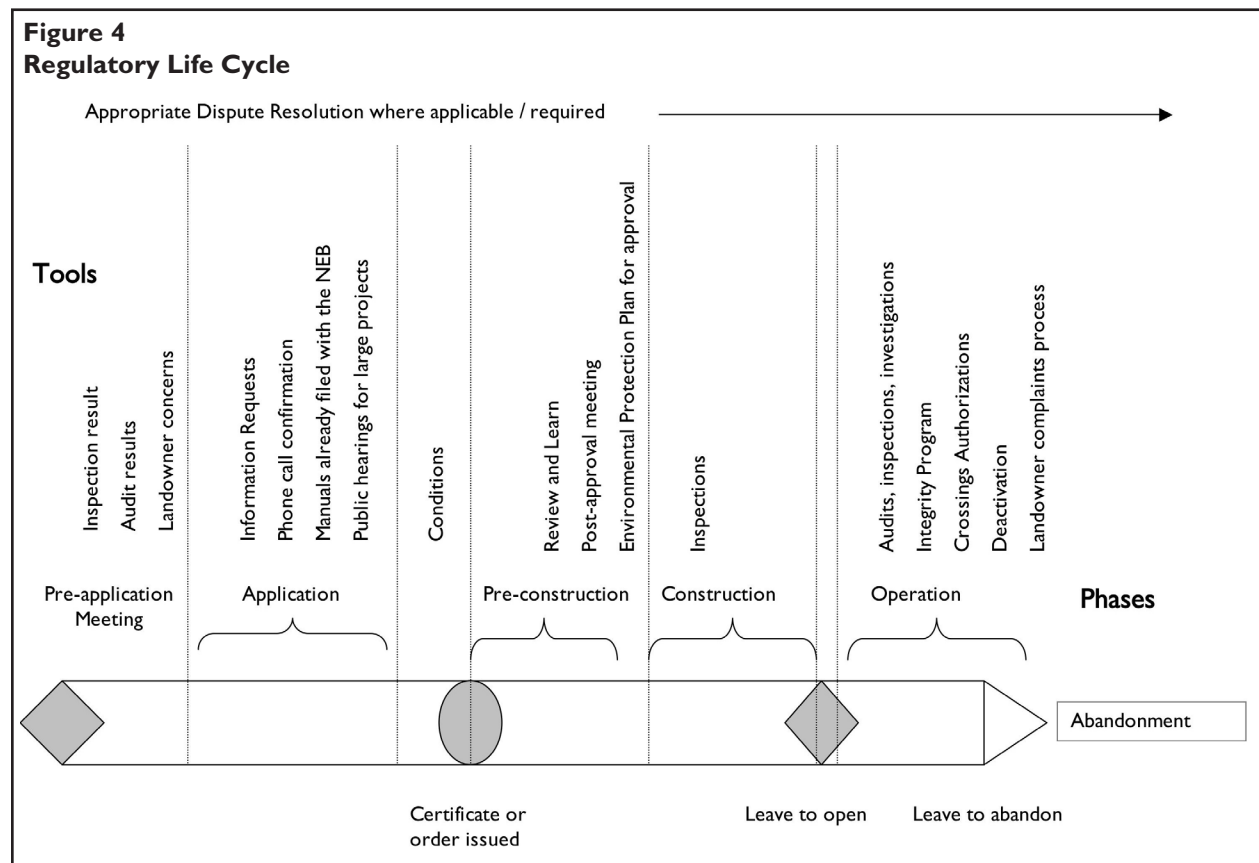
Figure 4
Regulatory Life Cycle

Appropriate Dispute Resolution where applicable / required

Tools

Inspection result
Audit results
Landowner concerns

Information Requests
Phone call confirmation
Manuals already filed with the NEB
Public hearings for large projects

Conditions

Review and Learn
Post-approval meeting
Environmental Protection Plan for approval

Inspections

Audits, inspections, investigations
Integrity Program
Crossings Authorizations
Deactivation
Landowner complaints process

Pre-application Meeting

Application

Pre-construction

Construction

Operation

Phases

Abandonment

Certificate or order issued

Leave to open

Leave to abandon